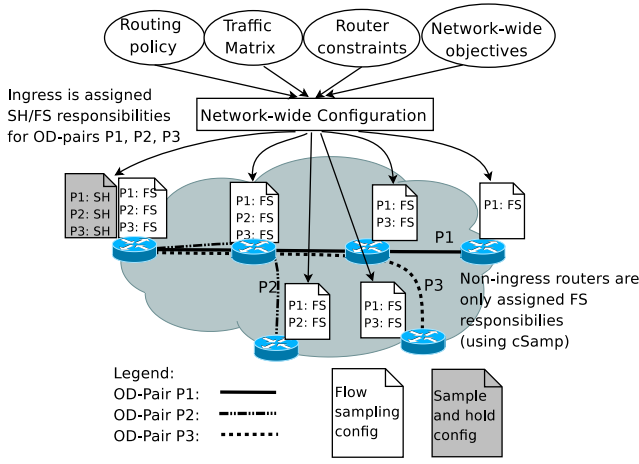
Routing policy

Traffic Matrix

Router constraints

Network-wide objectives

Ingress is assigned SH/FS responsibilities for OD-pairs P1, P2, P3

Network-wide Configuration

P1: SH
P2: SH
P3: SH

P1: FS
P2: FS
P3: FS

P1: FS
P2: FS
P3: FS

P1: FS
P3: FS

P1: FS

P1

P2

P3

P1: FS
P2: FS

P1: FS
P3: FS

Non-ingress routers are only assigned FS responsibilities (using cSamp)

Legend:
OD-Pair P1:
OD-Pair P2:
OD-Pair P3:

Flow sampling config

Sample and hold config